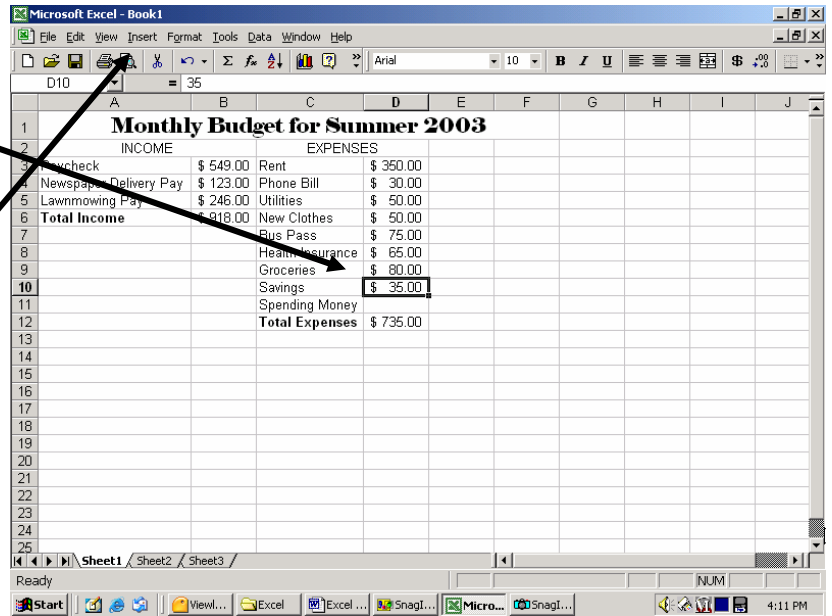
Microsoft Excel - Book1

File Edit View Insert Format Tools Data Window Help

Arial 10 B I U $

D10 = 35

|  | A | B | C | D | E | F | G | H | I | J |
|---|---|---|---|---|---|---|---|---|---|---|
| 1 | Monthly Budget for Summer 2003 | | | | | | | | | |
| 2 | INCOME | | EXPENSES | | | | | | | |
| 3 | Paycheck | $ 549.00 | Rent | $ 350.00 | | | | | | |
| 4 | Newspaper Delivery Pay | $ 123.00 | Phone Bill | $ 30.00 | | | | | | |
| 5 | Lawnmowing Pay | $ 246.00 | Utilities | $ 50.00 | | | | | | |
| 6 | Total Income | $ 918.00 | New Clothes | $ 50.00 | | | | | | |
| 7 | | | Bus Pass | $ 75.00 | | | | | | |
| 8 | | | Health Insurance | $ 65.00 | | | | | | |
| 9 | | | Groceries | $ 80.00 | | | | | | |
| 10 | | | Savings | $ 35.00 | | | | | | |
| 11 | | | Spending Money | | | | | | | |
| 12 | | | Total Expenses | $ 735.00 | | | | | | |
| 13 | | | | | | | | | | |
| 14 | | | | | | | | | | |
| 15 | | | | | | | | | | |
| 16 | | | | | | | | | | |
| 17 | | | | | | | | | | |
| 18 | | | | | | | | | | |
| 19 | | | | | | | | | | |
| 20 | | | | | | | | | | |
| 21 | | | | | | | | | | |
| 22 | | | | | | | | | | |
| 23 | | | | | | | | | | |
| 24 | | | | | | | | | | |
| 25 | | | | | | | | | | |

Sheet1 Sheet2 Sheet3

Ready NUM

Start ViewI... Excel Excel ... SnagI... Micro... SnagI... 4:11 PM